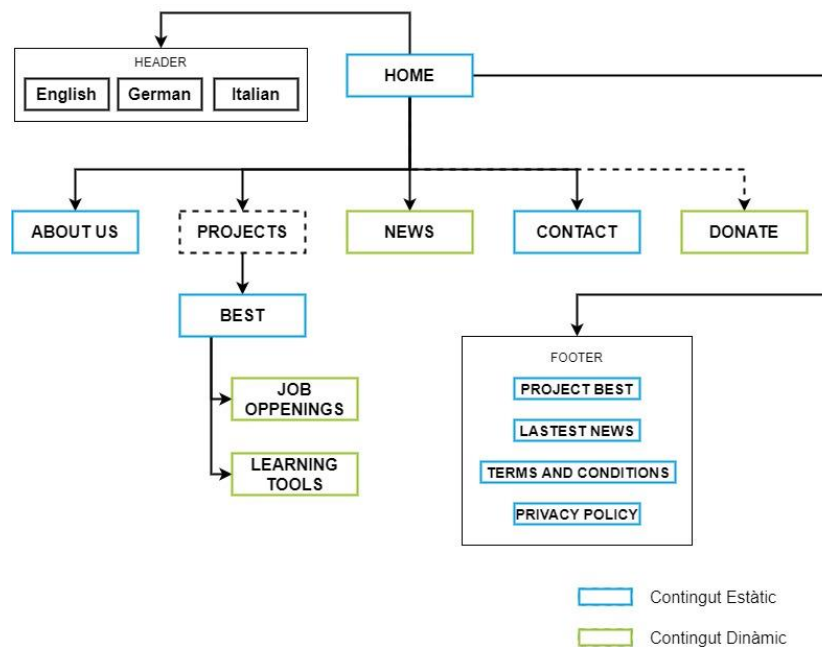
HEADER

English

German

Italian

HOME

ABOUT US

PROJECTS

NEWS

CONTACT

DONATE

BEST

JOB OPPENINGS

LEARNING TOOLS

FOOTER

PROJECT BEST

LASTEST NEWS

TERMS AND CONDITIONS

PRIVACY POLICY

Contingut Estàtic

Contingut Dinàmic